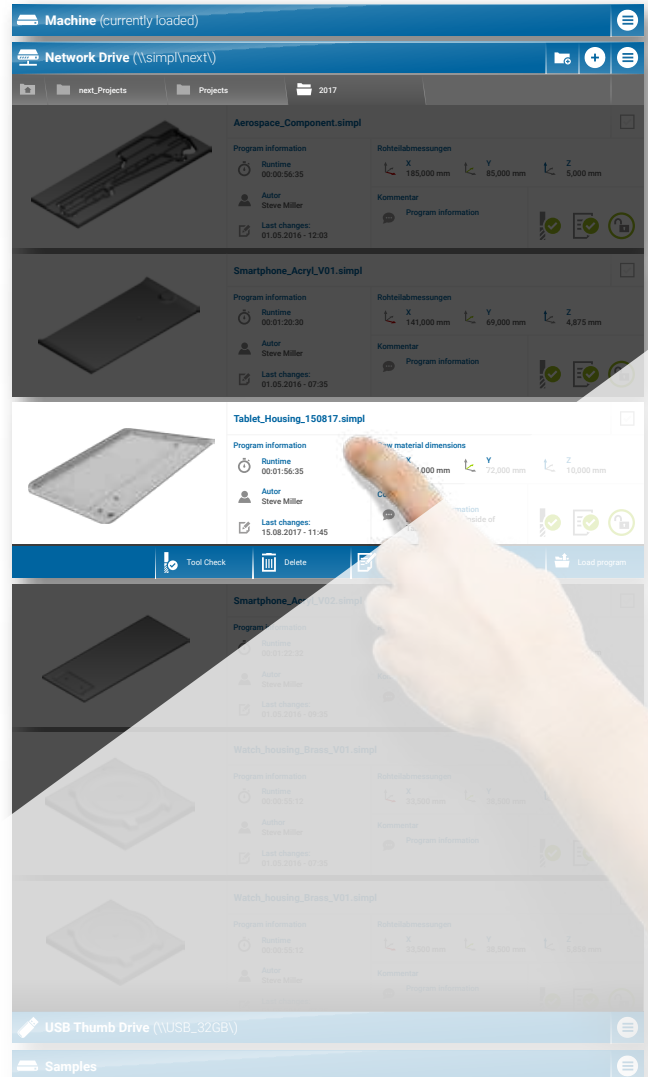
Machine (currently loaded)

Network Drive (\\simpl\next\)

next_Projects | Projects | 2017

Aerospace_Component.simpl
Program information
Runtime
00:00:56:35
Autor
Steve Miller
Last changes:
01.05.2016 - 12:03
Rohteilabmessungen
X
185,000 mm
Y
85,000 mm
Z
5,000 mm
Kommentar
Program information

Smartphone_Acryl_V01.simpl
Program information
Runtime
00:01:20:30
Autor
Steve Miller
Last changes:
01.05.2016 - 07:35
Rohteilabmessungen
X
141,000 mm
Y
69,000 mm
Z
4,875 mm
Kommentar
Program information

Tablet_Housing_150817.simpl
Program information
Runtime
00:01:56:35
Autor
Steve Miller
Last changes:
15.08.2017 - 11:45
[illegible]w material dimensions
X
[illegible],000 mm
Y
72,000 mm
Z
10,000 mm
Co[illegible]
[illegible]mation
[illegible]nside of

Tool Check
Delete
Load program

Smartphone_Ac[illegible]_V02.simpl
Program information
Runtime
00:01:22:30
Autor
Steve Miller
Last changes
01.05.2016 - 09:30

Watch_housing_Brass_V01.simpl
Program information
Runtime
00:03:03:12
Autor
Steve Miller
Last changes
01.05.2016 - 07:35
Rohteilabmessungen
X
33,000 mm
Y
36,000 mm
Kommentar
Program information

Watch_housing_Brass_V01.simpl
Program information
Runtime
00:00:54:15
Autor
Steve Miller
Rohteilabmessungen
X
30,000 mm
Y
30,000 mm
Z
5,255 mm
Kommentar
Program information

USB Thumb Drive (\\USB_32GB\)

Samples